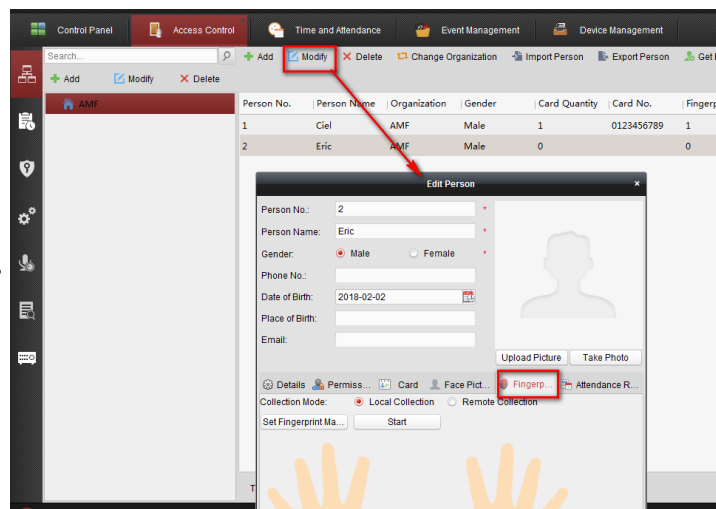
Control Panel | Access Control | Time and Attendance | Event Management | Device Management

Search...

Add | Modify | Delete | Change Organization | Import Person | Export Person | Get I

Add | Modify | Delete

AMF

| Person No. | Person Name | Organization | Gender | Card Quantity | Card No. | Fingerp |
|---|---|---|---|---|---|---|
| 1 | Ciel | AMF | Male | 1 | 0123456789 | 1 |
| 2 | Eric | AMF | Male | 0 | | 0 |

Edit Person

Person No.: 2 *

Person Name: Eric *

Gender: Male Female *

Phone No.:

Date of Birth: 2018-02-02

Place of Birth:

Email:

Upload Picture | Take Photo

Details | Permiss... | Card | Face Pict... | Fingerp... | Attendance R...

Collection Mode: Local Collection Remote Collection

Set Fingerprint Ma... | Start

T